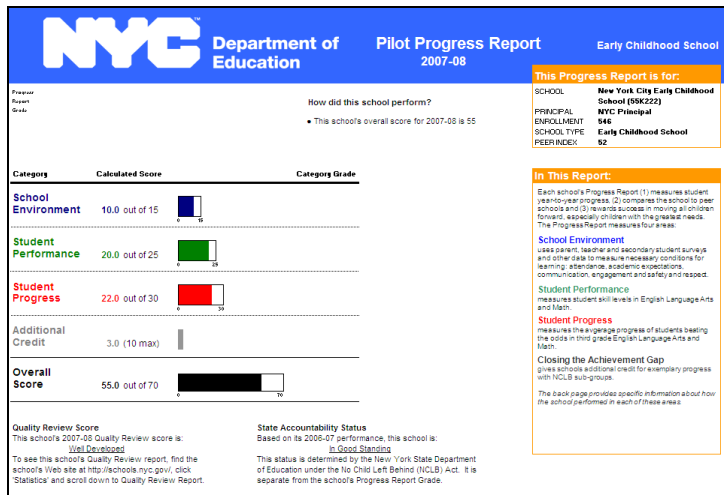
NYC Department of Education

Pilot Progress Report 2007-08

Early Childhood School

Progress Report Grade

How did this school perform?

• This school's overall score for 2007-08 is 55

This Progress Report is for:

| | |
|---|---|
| SCHOOL | New York City Early Childhood School (55K222) |
| PRINCIPAL | NYC Principal |
| ENROLLMENT | 546 |
| SCHOOL TYPE | Early Childhood School |
| PEER INDEX | 52 |

| Category | Calculated Score | Category Grade |
|---|---|---|
| School Environment | 10.0 out of 15 | |
| Student Performance | 20.0 out of 25 | |
| Student Progress | 22.0 out of 30 | |
| Additional Credit | 3.0 (10 max) | |
| Overall Score | 55.0 out of 70 | |

0 15
0 25
0 30
0 70

In This Report:

Each school's Progress Report (1) measures student year-to-year progress, (2) compares the school to peer schools and (3) rewards success in moving all children forward, especially children with the greatest needs. The Progress Report measures four areas:

School Environment
uses parent, teacher and secondary student surveys and other data to measure necessary conditions for learning: attendance, academic expectations, communication, engagement and safety and respect.

Student Performance
measures student skill levels in English Language Arts and Math.

Student Progress
measures the average progress of students beating the odds in third grade English Language Arts and Math.

Closing the Achievement Gap
gives schools additional credit for exemplary progress with NCLB sub-groups.

The back page provides specific information about how the school performed in each of these areas.

Quality Review Score
This school's 2007-08 Quality Review score is:
Well Developed
To see this school's Quality Review report, find the school's Web site at http://schools.nyc.gov/, click 'Statistics' and scroll down to Quality Review Report.

State Accountability Status
Based on its 2006-07 performance, this school is:
In Good Standing
This status is determined by the New York State Department of Education under the No Child Left Behind (NCLB) Act. It is separate from the school's Progress Report Grade.